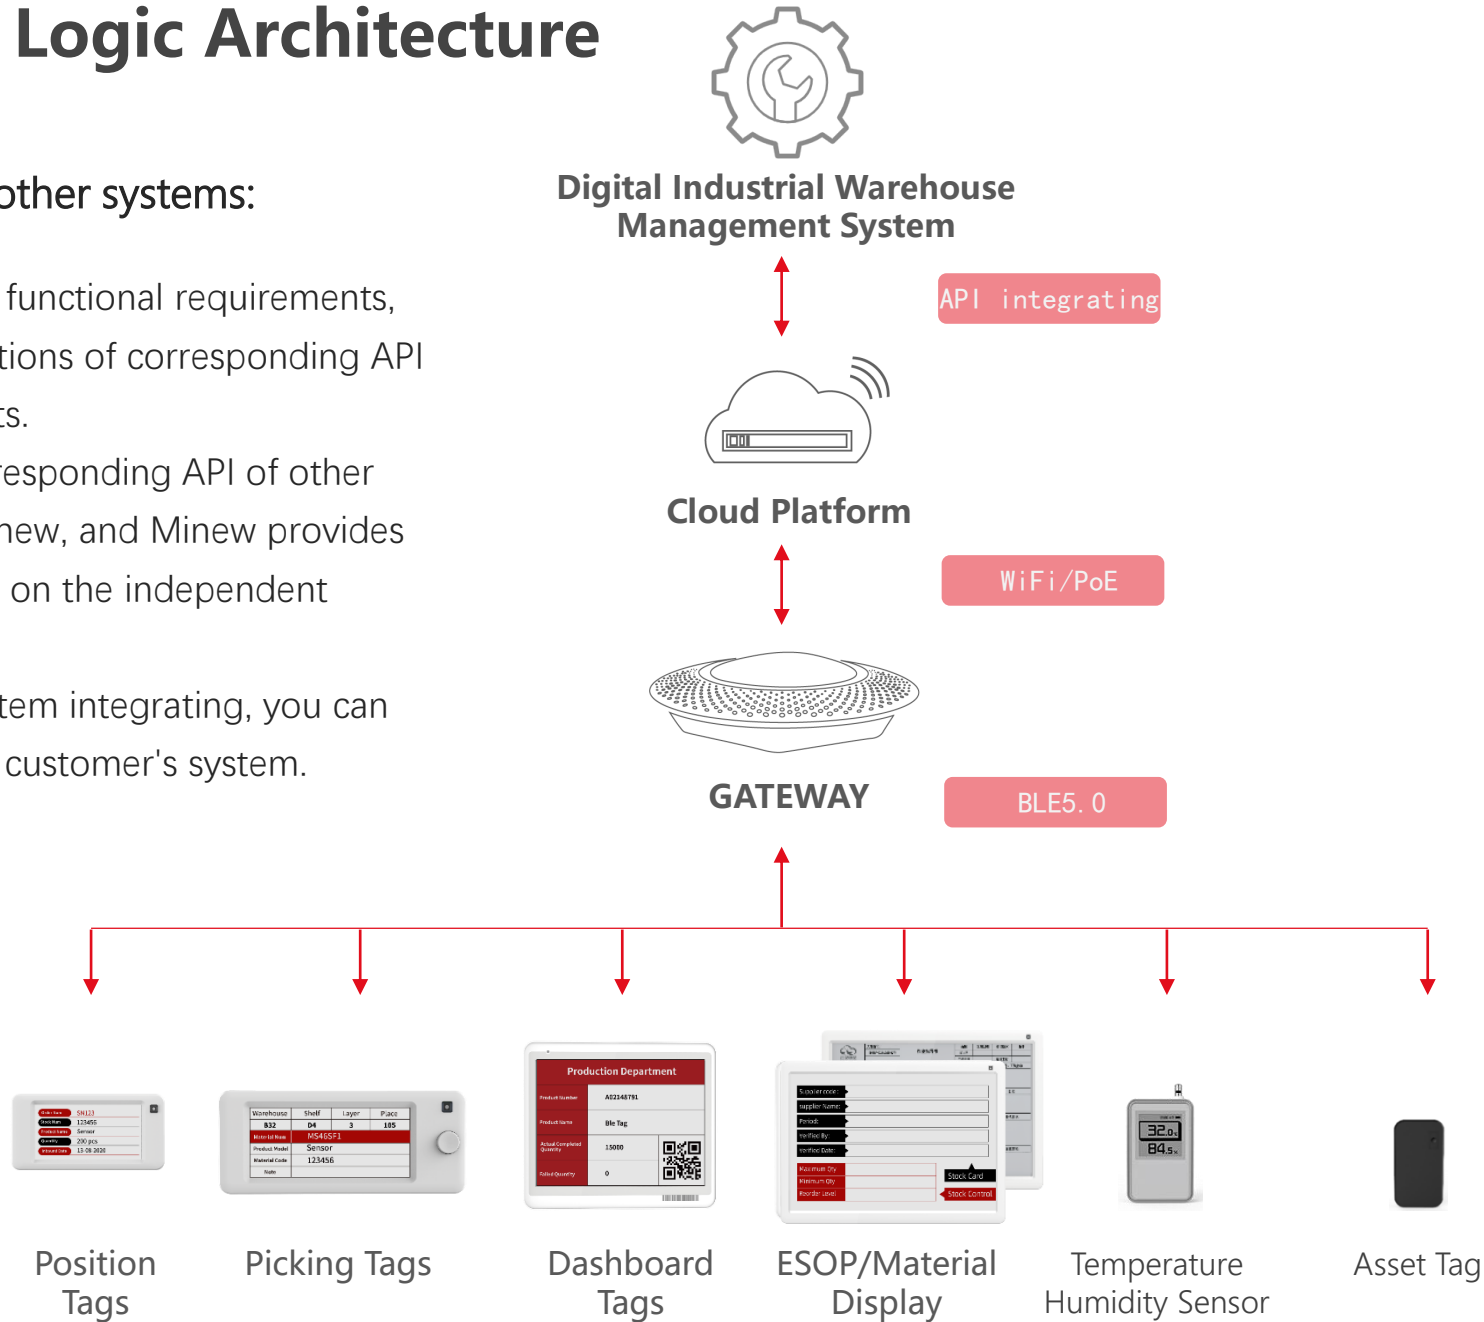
Logic Architecture

other systems:

functional requirements, tions of corresponding API ts.
esponding API of other new, and Minew provides on the independent

tem integrating, you can customer's system.

Digital Industrial Warehouse Management System

API integrating

Cloud Platform

WiFi/PoE

GATEWAY

BLE5.0

| Order Item | SN123 |
|---|---|
| Stock Num | 123456 |
| Product Name | Sensor |
| Quantity | 200 pcs |
| Inbound Date | 13-08-2020 |

| Warehouse | Shelf | Layer | Place |
|---|---|---|---|
| B32 | D4 | 3 | 105 |
| Material Name | MS46SF1 | | |
| Product Model | Sensor | | |
| Material Code | 123456 | | |
| Note | | | |

Production Department

| Product Number | A02148791 |
|---|---|
| Product Name | Ble Tag |
| Actual Completed Quantity | 15000 |
| Failed Quantity | 0 |

Supplier code:
supplier Name:
Period:
Verified By:
Verified Date:
Maximum Qty
Minimum Qty
Reorder Level
Stock Card
Stock Control

32.0
84.5

Position Tags

Picking Tags

Dashboard Tags

ESOP/Material Display

Temperature Humidity Sensor

Asset Tag